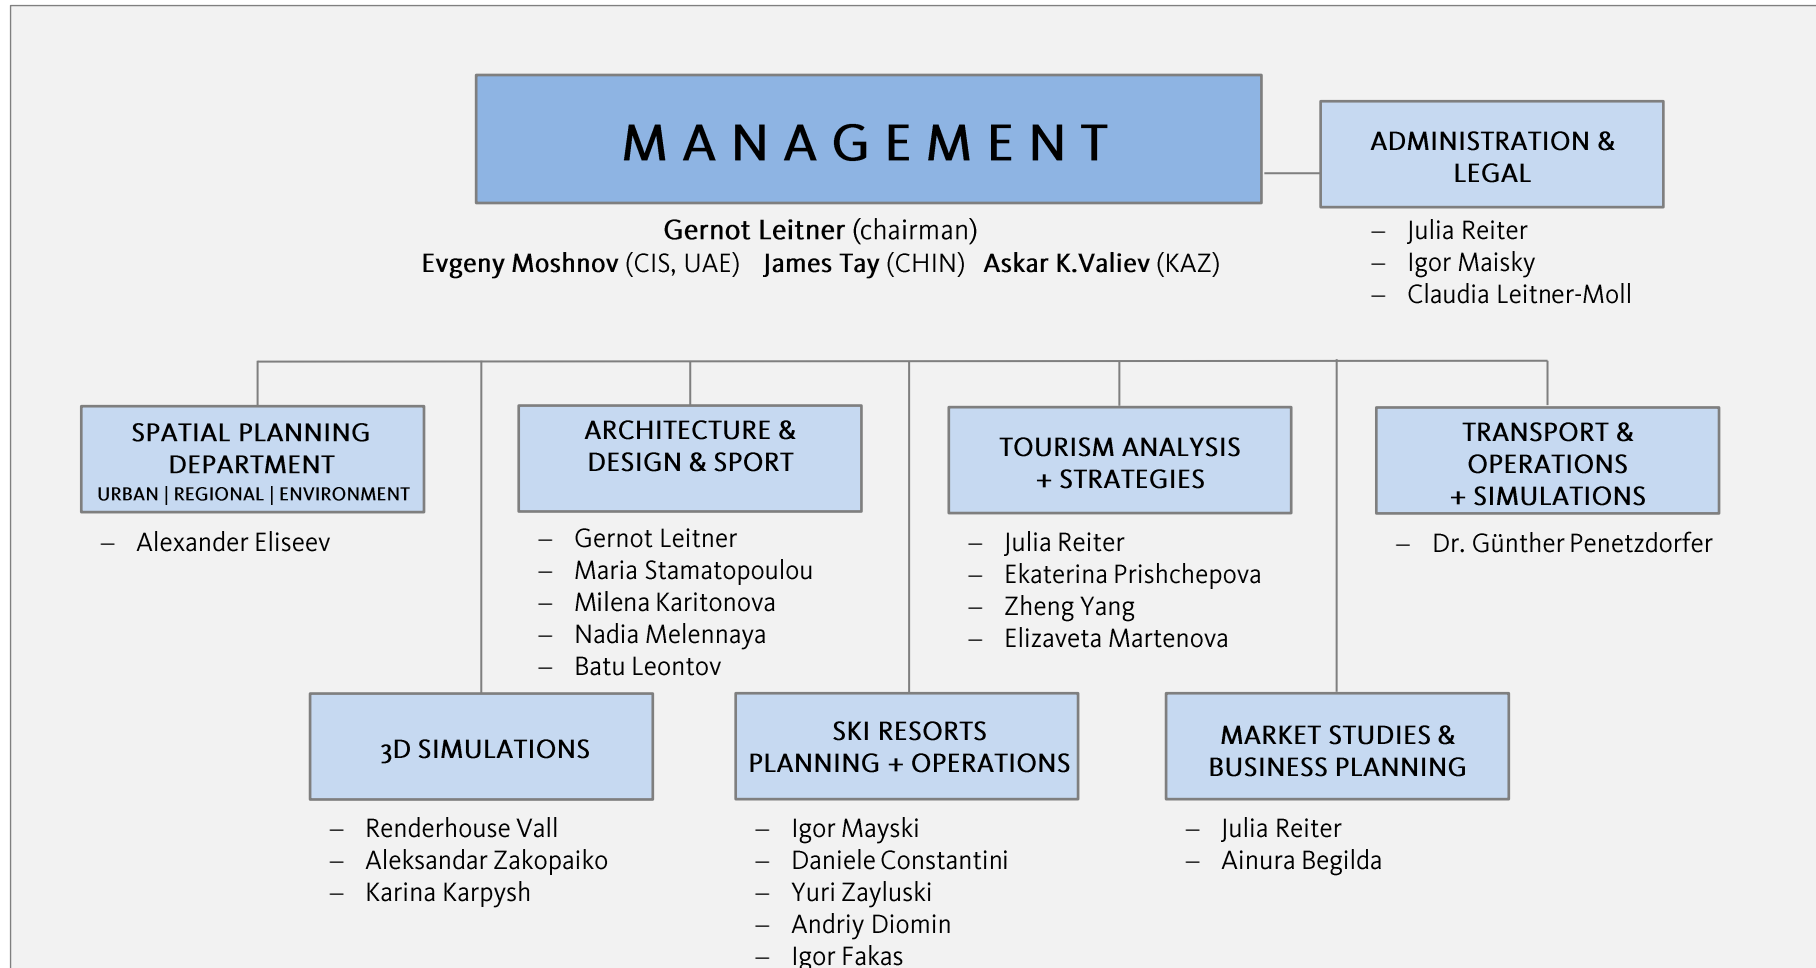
MANAGEMENT

Gernot Leitner (chairman)
Evgeny Moshnov (CIS, UAE) James Tay (CHIN) Askar K.Valiev (KAZ)

ADMINISTRATION & LEGAL

– Julia Reiter
– Igor Maisky
– Claudia Leitner-Moll

SPATIAL PLANNING DEPARTMENT
URBAN | REGIONAL | ENVIRONMENT

– Alexander Eliseev

ARCHITECTURE & DESIGN & SPORT

– Gernot Leitner
– Maria Stamatopoulou
– Milena Karitonova
– Nadia Melennaya
– Batu Leontov

TOURISM ANALYSIS + STRATEGIES

– Julia Reiter
– Ekaterina Prishchepova
– Zheng Yang
– Elizaveta Martenova

TRANSPORT & OPERATIONS + SIMULATIONS

– Dr. Günther Penetzdorfer

3D SIMULATIONS

– Renderhouse Vall
– Aleksandar Zakopaiko
– Karina Karpysh

SKI RESORTS PLANNING + OPERATIONS

– Igor Mayski
– Daniele Constantini
– Yuri Zayluski
– Andriy Diomin
– Igor Fakas

MARKET STUDIES & BUSINESS PLANNING

– Julia Reiter
– Ainura Begilda